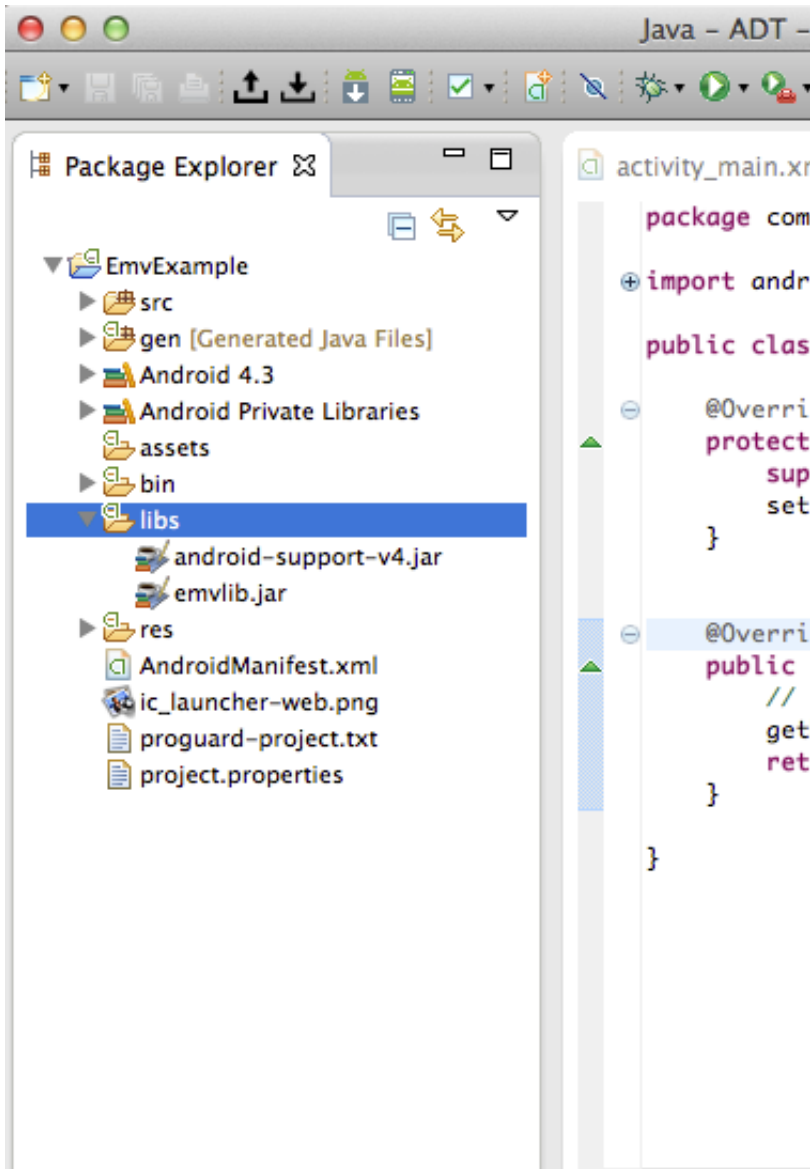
Java – ADT –

Package Explorer

EmvExample
src
gen [Generated Java Files]
Android 4.3
Android Private Libraries
assets
bin
libs
android-support-v4.jar
emvlib.jar
res
AndroidManifest.xml
ic_launcher-web.png
proguard-project.txt
project.properties

activity_main.xr

package com
import andr
public clas
@Overri
protect
sup
set
}
@Overri
public
//
get
ret
}
}